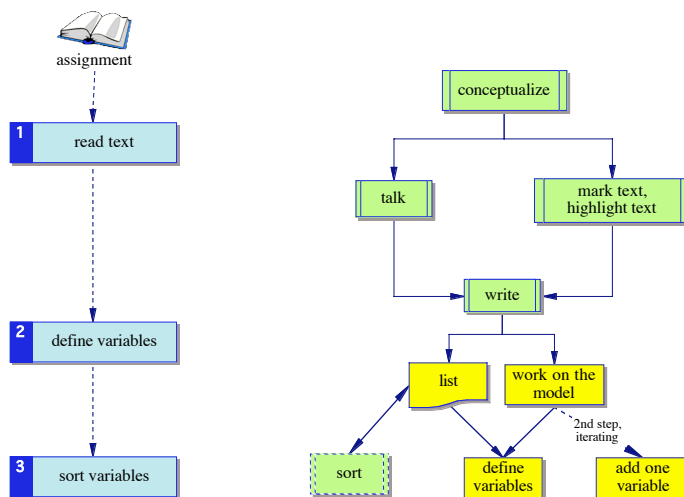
assignment

1 read text

2 define variables

3 sort variables

conceptualize

talk

mark text, highlight text

write

list

work on the model

2nd step, iterating

sort

define variables

add one variable